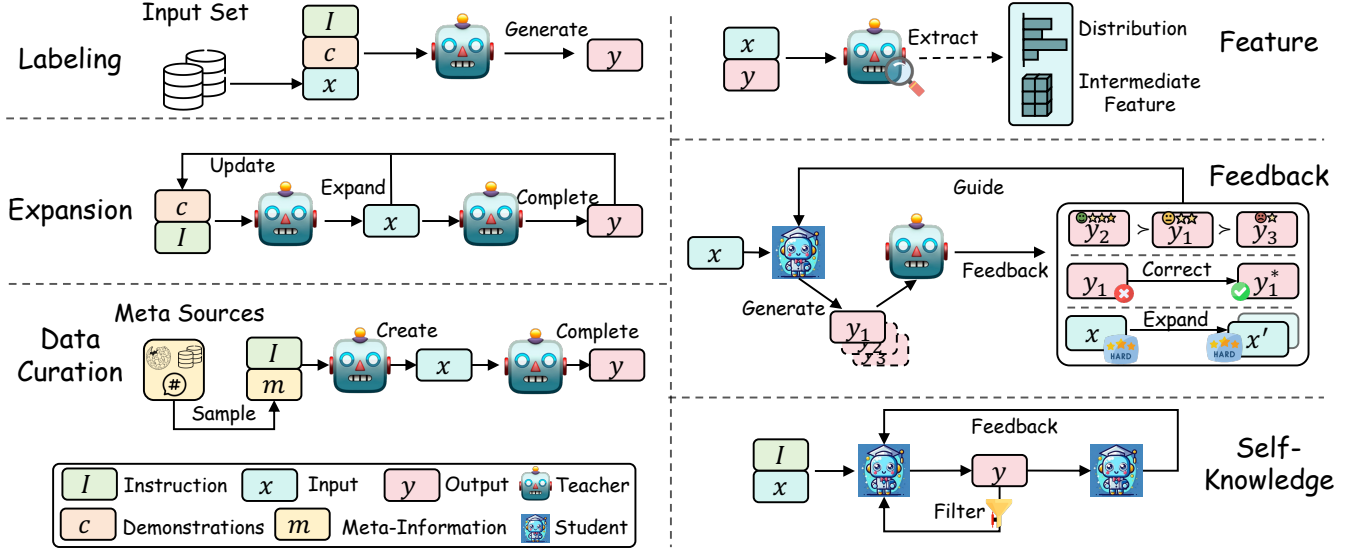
Labeling

Input Set

$I$

$c$

$x$

Generate

$y$

$x$

$y$

Extract

Distribution

Intermediate Feature

Feature

Expansion

Update

Expand

Complete

$c$

$I$

$x$

$y$

Feedback

Guide

$x$

Feedback

Generate

$y_1$

$y_3$

$y_2$ > $y_1$ > $y_3$

$y_1$

Correct

$y_1^*$

$x$

Expand

$x'$

HARD

HARD

Data Curation

Meta Sources

#

Sample

$I$

$m$

Create

$x$

Complete

$y$

Self-Knowledge

Feedback

$I$

$x$

$y$

Filter

$I$ Instruction $x$ Input $y$ Output Teacher

$c$ Demonstrations $m$ Meta-Information Student